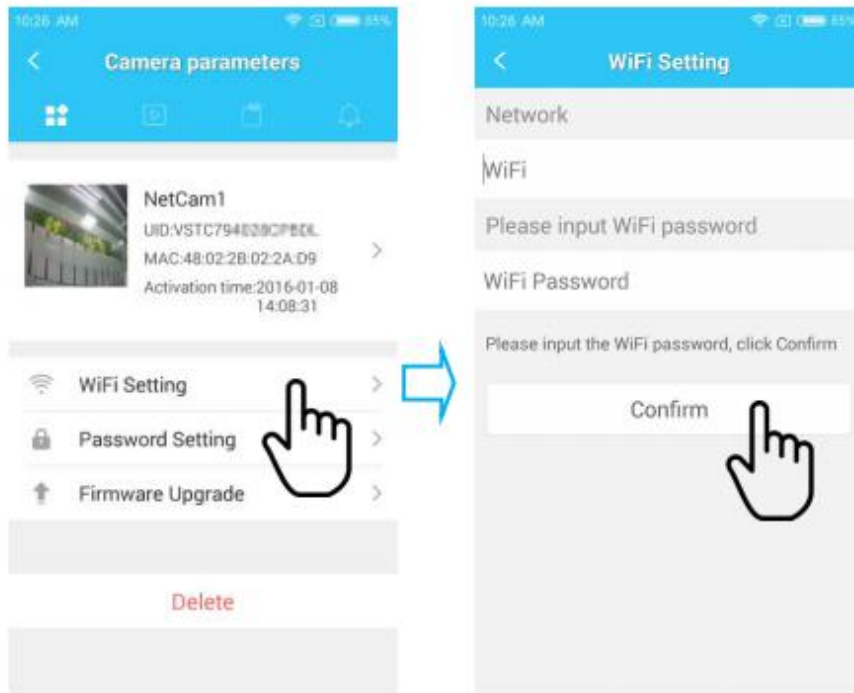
10:26 AM

85%

Camera parameters

NetCam1

UID:VSTC794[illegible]

MAC:48:02:2B:02:2A:D9

Activation time:2016-01-08 14:08:31

WiFi Setting

Password Setting

Firmware Upgrade

Delete

10:26 AM

WiFi Setting

Network

WiFi

Please input WiFi password

WiFi Password

Please input the WiFi password, click Confirm

Confirm